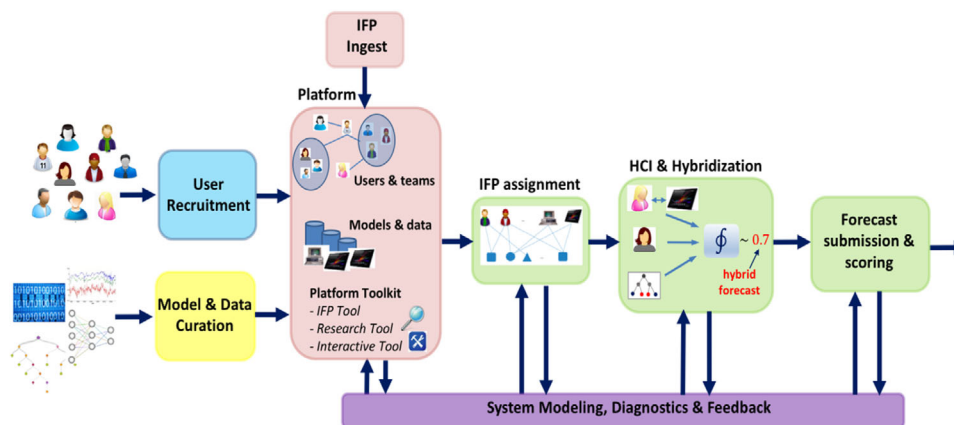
IFP Ingest

Platform

Users & teams

Models & data

Platform Toolkit
- IFP Tool
- Research Tool
- Interactive Tool

User Recruitment

Model & Data Curation

IFP assignment

HCI & Hybridization

$\oint$ ~ 0.7

hybrid forecast

Forecast submission & scoring

System Modeling, Diagnostics & Feedback